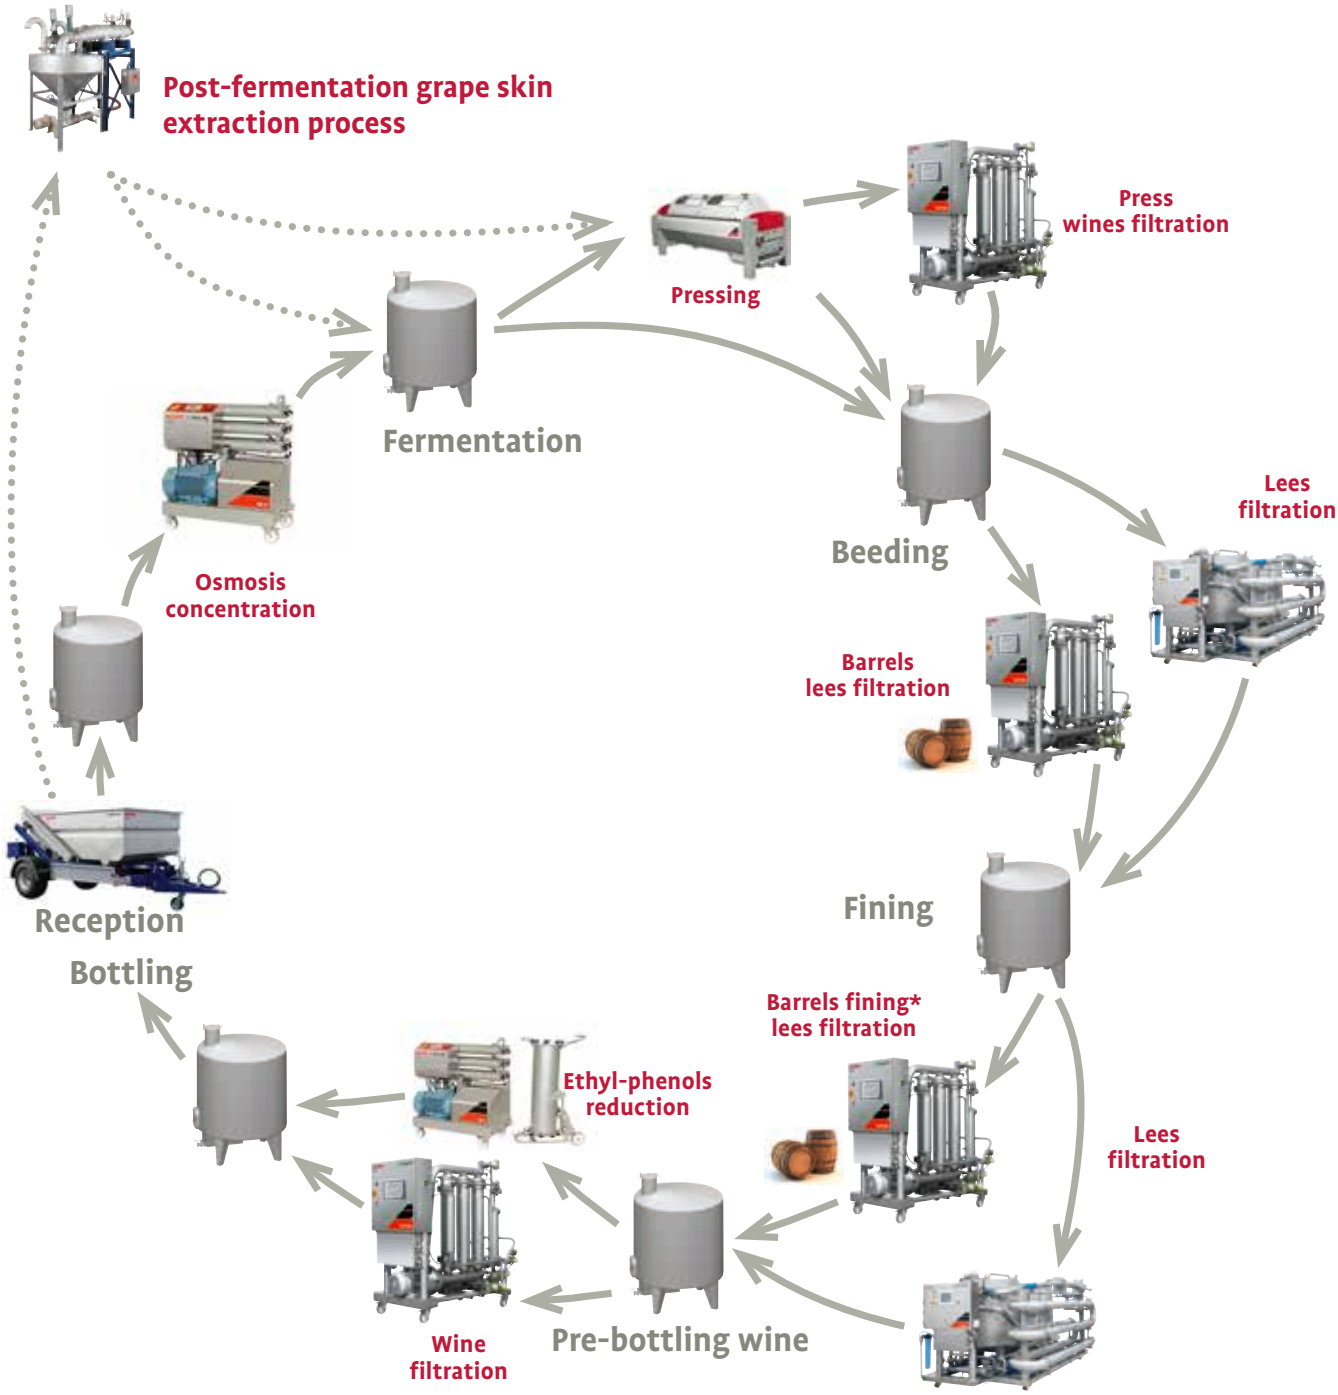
Post-fermentation grape skin extraction process

Pressing

Press wines filtration

Fermentation

Beeding

Lees filtration

Osmosis concentration

Barrels lees filtration

Fining

Reception

Bottling

Barrels fining* lees filtration

Ethyl-phenols reduction

Lees filtration

Wine filtration

Pre-bottling wine